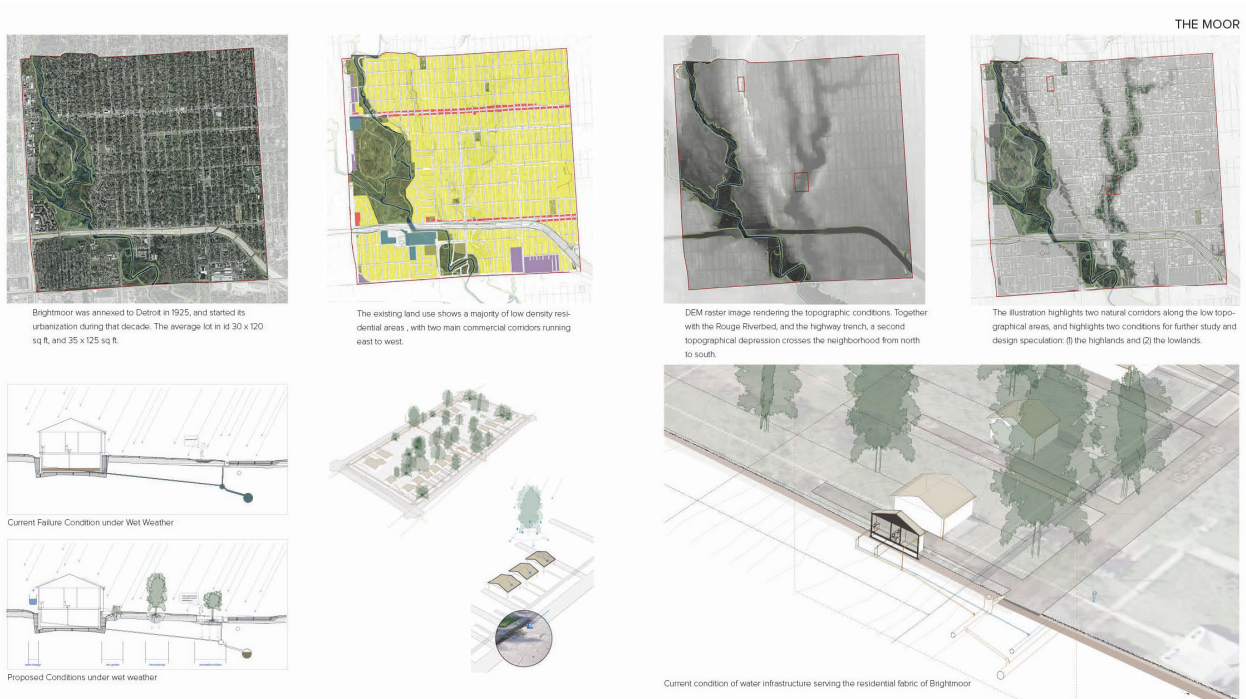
THE MOOR

Brightmoor was annexed to Detroit in 1925, and started its urbanization during that decade. The average lot in id 30 x 120 sq ft, and 35 x 125 sq ft.

The existing land use shows a majority of low density residential areas , with two main commercial corridors running east to west.

DEM raster image rendering the topographic conditions. Together with the Rouge Riverbed, and the highway trench, a second topographical depression crosses the neighborhood from north to south.

The illustration highlights two natural corridors along the low topographical areas, and highlights two conditions for further study and design speculation: (1) the highlands and (2) the lowlands.

Current Failure Condition under Wet Weather

Proposed Conditions under wet weather

Current condition of water infrastructure serving the residential fabric of Brightmoor